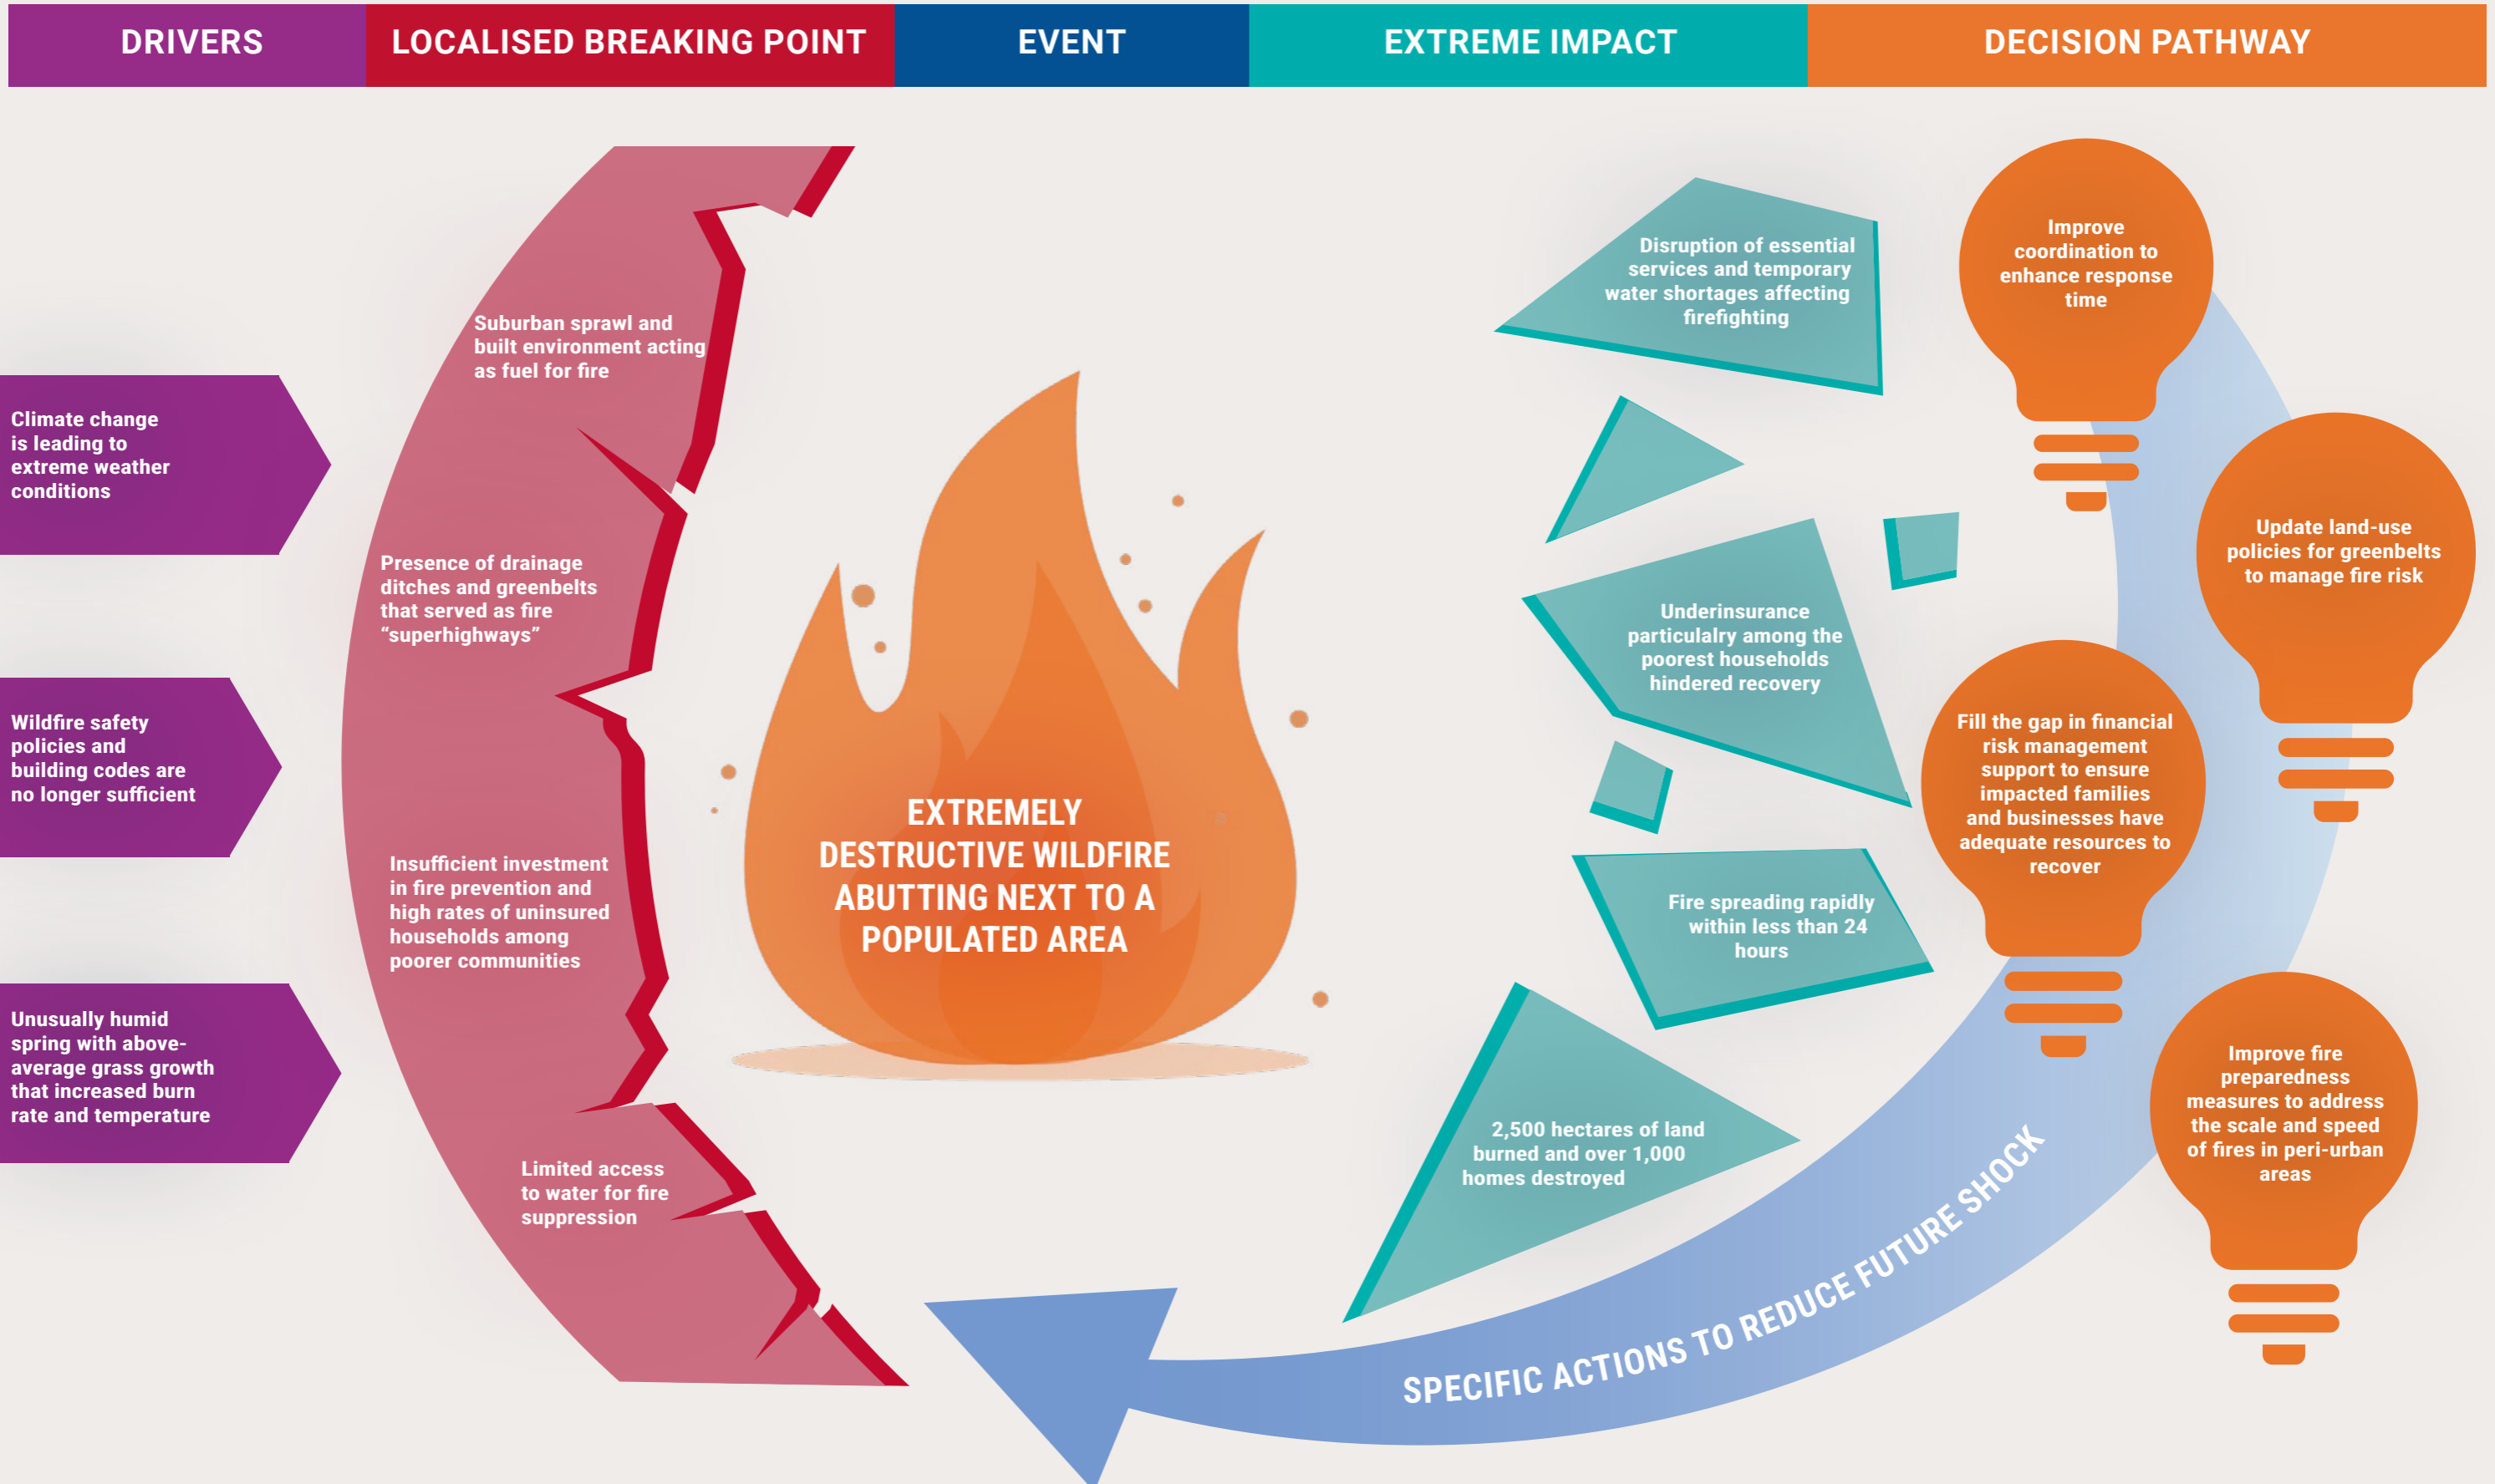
DRIVERS

LOCALISED BREAKING POINT

EVENT

EXTREME IMPACT

DECISION PATHWAY

Climate change is leading to extreme weather conditions

Wildfire safety policies and building codes are no longer sufficient

Unusually humid spring with above-average grass growth that increased burn rate and temperature

Suburban sprawl and built environment acting as fuel for fire

Presence of drainage ditches and greenbelts that served as fire “superhighways”

Insufficient investment in fire prevention and high rates of uninsured households among poorer communities

Limited access to water for fire suppression

EXTREMELY DESTRUCTIVE WILDFIRE ABUTTING NEXT TO A POPULATED AREA

Disruption of essential services and temporary water shortages affecting firefighting

Underinsurance particulalry among the poorest households hindered recovery

Fire spreading rapidly within less than 24 hours

2,500 hectares of land burned and over 1,000 homes destroyed

Improve coordination to enhance response time

Update land-use policies for greenbelts to manage fire risk

Fill the gap in financial risk management support to ensure impacted families and businesses have adequate resources to recover

Improve fire preparedness measures to address the scale and speed of fires in peri-urban areas

SPECIFIC ACTIONS TO REDUCE FUTURE SHOCK